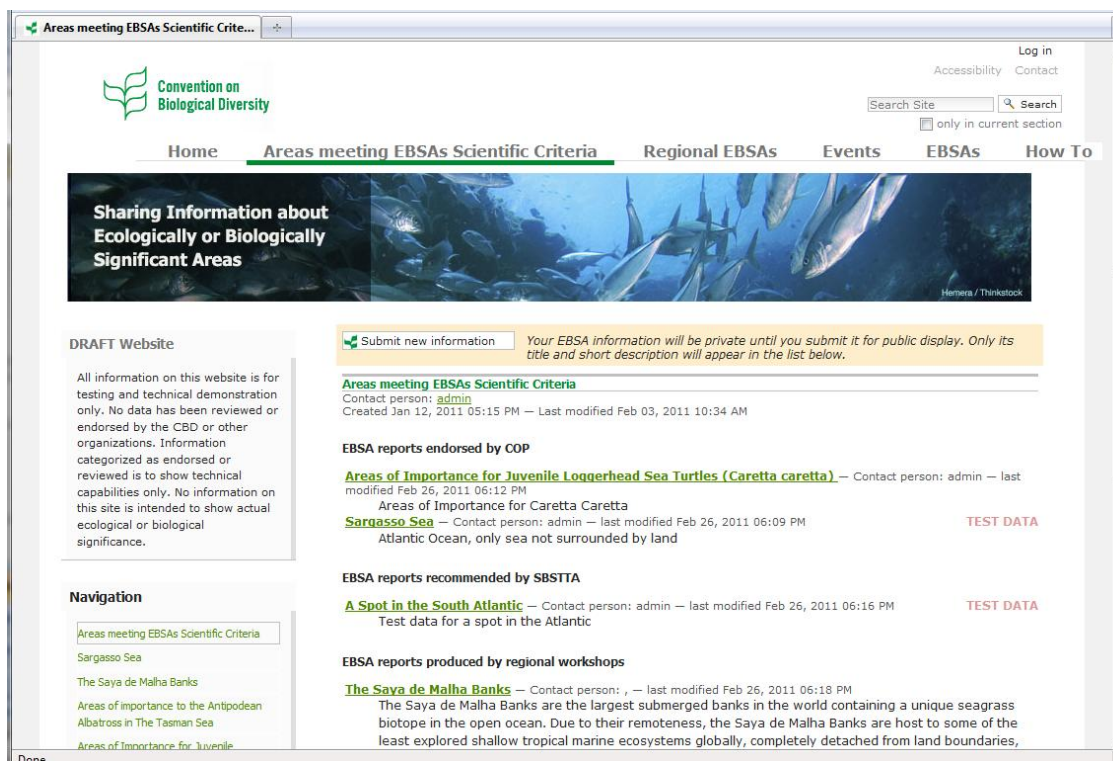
Areas meeting EBSAs Scientific Crite...

Log in
Accessibility Contact

Convention on Biological Diversity

Search Site Search
only in current section

Home Areas meeting EBSAs Scientific Criteria Regional EBSAs Events EBSAs How To

Sharing Information about Ecologically or Biologically Significant Areas

Hemera / Thinkstock

DRAFT Website

All information on this website is for testing and technical demonstration only. No data has been reviewed or endorsed by the CBD or other organizations. Information categorized as endorsed or reviewed is to show technical capabilities only. No information on this site is intended to show actual ecological or biological significance.

Navigation

Areas meeting EBSAs Scientific Criteria
Sargasso Sea
The Saya de Malha Banks
Areas of importance to the Antipodean Albatross in The Tasman Sea
Areas of Importance for Juvenile

Submit new information

Your EBSA information will be private until you submit it for public display. Only its title and short description will appear in the list below.

Areas meeting EBSAs Scientific Criteria
Contact person: admin
Created Jan 12, 2011 05:15 PM — Last modified Feb 03, 2011 10:34 AM

EBSA reports endorsed by COP

Areas of Importance for Juvenile Loggerhead Sea Turtles (Caretta caretta) — Contact person: admin — last modified Feb 26, 2011 06:12 PM
Areas of Importance for Caretta Caretta
Sargasso Sea — Contact person: admin — last modified Feb 26, 2011 06:09 PM TEST DATA
Atlantic Ocean, only sea not surrounded by land

EBSA reports recommended by SBSTTA

A Spot in the South Atlantic — Contact person: admin — last modified Feb 26, 2011 06:16 PM TEST DATA
Test data for a spot in the Atlantic

EBSA reports produced by regional workshops

The Saya de Malha Banks — Contact person: , — last modified Feb 26, 2011 06:18 PM
The Saya de Malha Banks are the largest submerged banks in the world containing a unique seagrass biotope in the open ocean. Due to their remoteness, the Saya de Malha Banks are host to some of the least explored shallow tropical marine ecosystems globally, completely detached from land boundaries,

Done